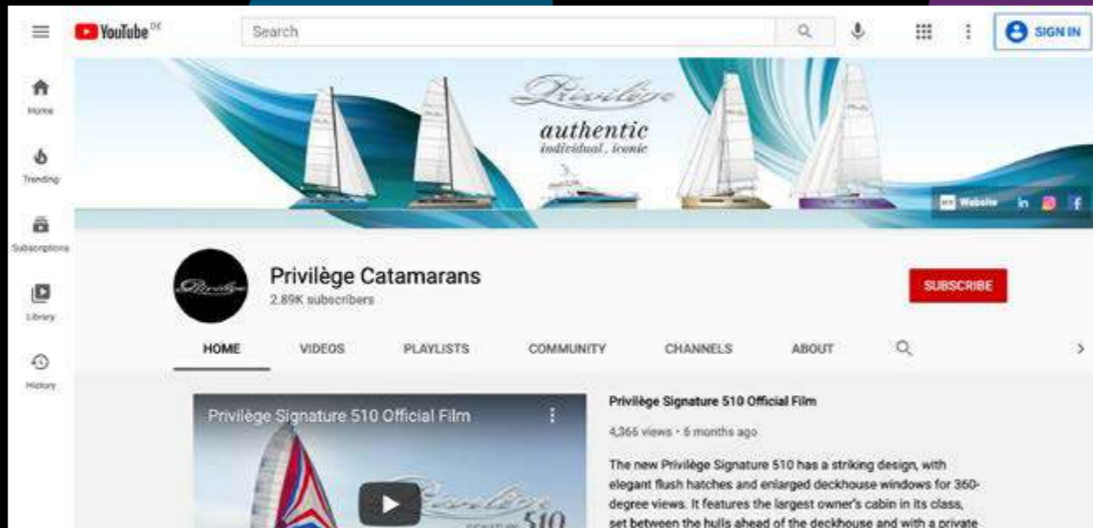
YouTube DE

Search

SIGN IN

Home

Trending

Subscriptions

Library

History

Privilège

authentic
individual, iconic

Website

Privilège Catamarans
2.89K subscribers

SUBSCRIBE

HOME VIDEOS PLAYLISTS COMMUNITY CHANNELS ABOUT

Privilège Signature 510 Official Film

510

Privilège Signature 510 Official Film

4,366 views • 6 months ago

The new Privilège Signature 510 has a striking design, with elegant flush hatches and enlarged deckhouse windows for 360-degree views. It features the largest owner's cabin in its class, set between the hulls ahead of the deckhouse and with a private